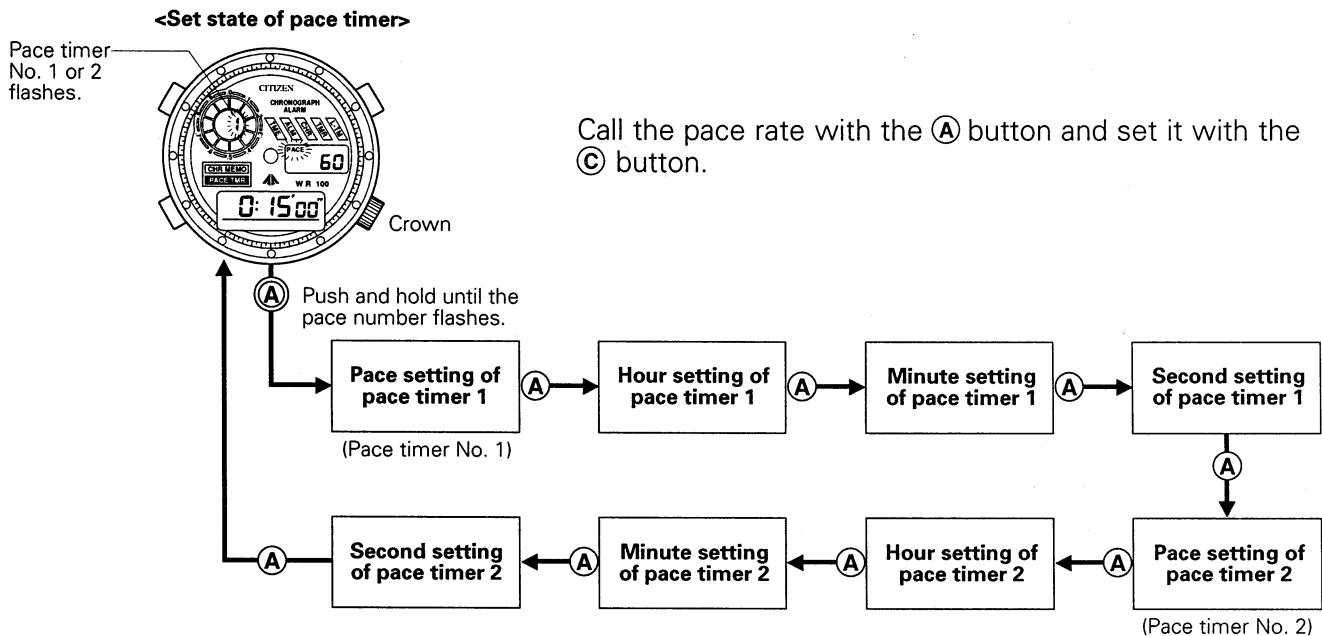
<Set state of pace timer>

Pace timer No. 1 or 2 flashes.

CITIZEN
CHRONOGRAPH ALARM
PACE 60
CHR.MEMO
PACE TMR
WR 100
0: 15'00"
Crown

Call the pace rate with the Ⓐ button and set it with the Ⓒ button.

Ⓐ Push and hold until the pace number flashes.

Pace setting of pace timer 1
(Pace timer No. 1)
Ⓐ
Hour setting of pace timer 1
Ⓐ
Minute setting of pace timer 1
Ⓐ
Second setting of pace timer 1
Ⓐ
Pace setting of pace timer 2
(Pace timer No. 2)
Ⓐ
Hour setting of pace timer 2
Ⓐ
Minute setting of pace timer 2
Ⓐ
Second setting of pace timer 2
Ⓐ